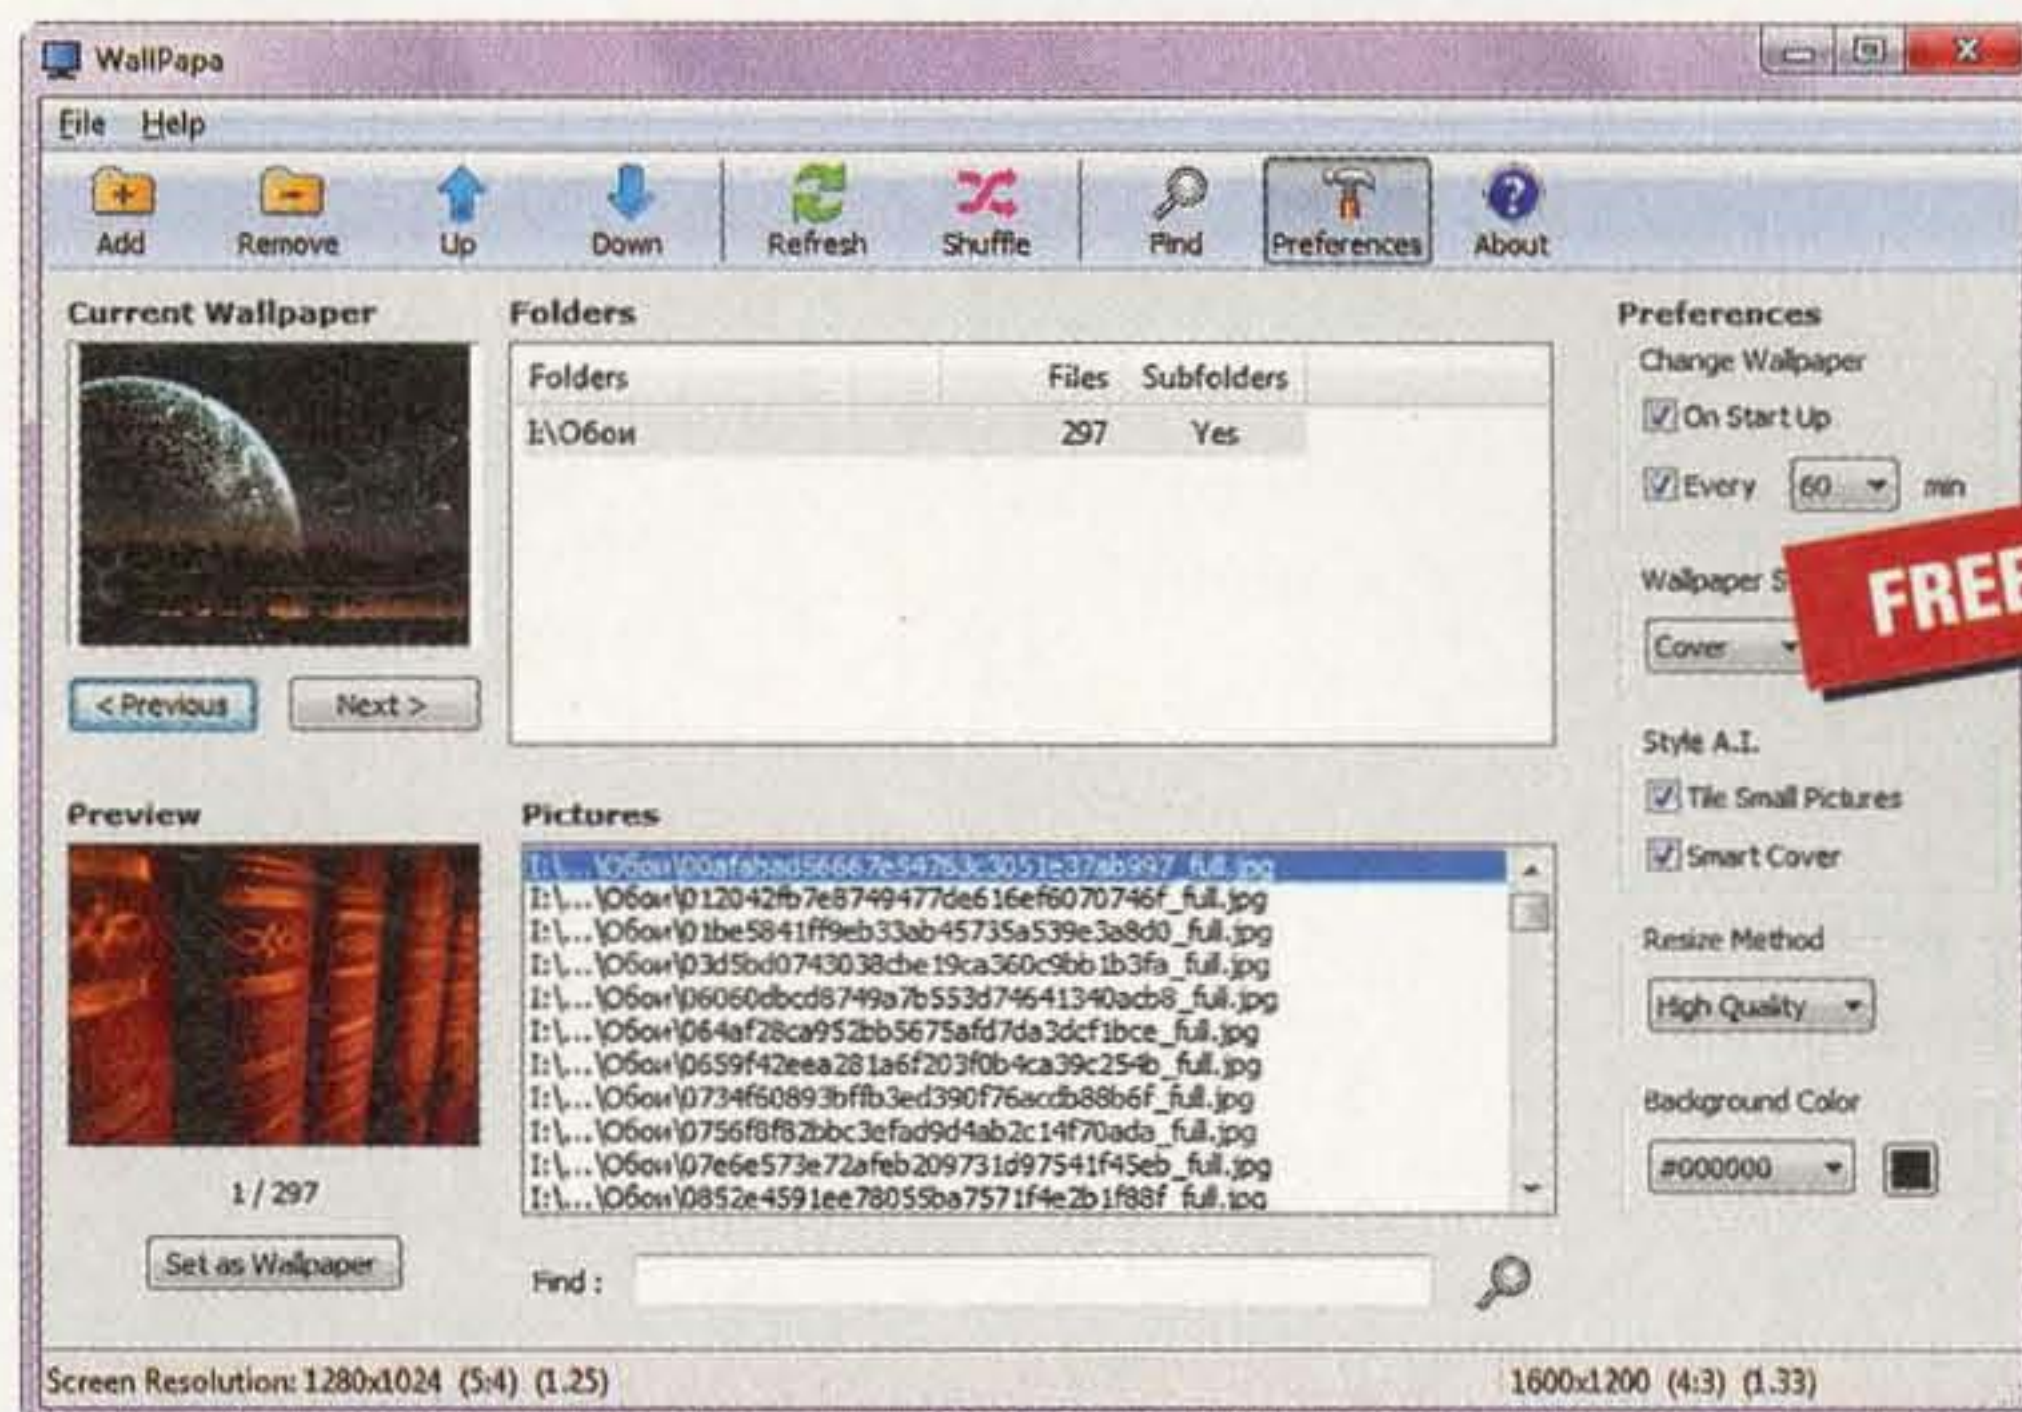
WallPapa

File Help

Add Remove Up Down Refresh Shuffle Find Preferences About

Current Wallpaper

< Previous Next >

Preview

1 / 297

Set as Wallpaper

Folders

| Folders | Files | Subfolders |
|---|---|---|
| I:\Обои | 297 | Yes |

Pictures

I:\...\Обои\00afabad56667e54763c3051e37ab997_full.jpg
I:\...\Обои\012042fb7e8749477de616ef6070746f_full.jpg
I:\...\Обои\01be5841ff9eb33ab45735a539e3a8d0_full.jpg
I:\...\Обои\03d5bd0743038cbe19ca360c9bb1b3fa_full.jpg
I:\...\Обои\06060dbcd8749a7b553d74641340adb8_full.jpg
I:\...\Обои\064af28ca952bb5675afd7da3dcf1bce_full.jpg
I:\...\Обои\0659f42eea281a6f203f0b4ca39c254b_full.jpg
I:\...\Обои\0734f60893bffb3ed390f76acdb88b6f_full.jpg
I:\...\Обои\0756f8f82bbc3efad9d4ab2c14f70ada_full.jpg
I:\...\Обои\07e6e573e72afeb209731d97541f45eb_full.jpg
I:\...\Обои\0852e4591ee78055ba7571f4e2b1f88f_full.jpg

Find :

Preferences
Change Wallpaper
On Start Up
Every 60 min
Wallpaper S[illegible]
Cover
FREE
Style A.I.
Tile Small Pictures
Smart Cover
Resize Method
High Quality
Background Color
#000000

Screen Resolution: 1280x1024 (5:4) (1.25)
1600x1200 (4:3) (1.33)